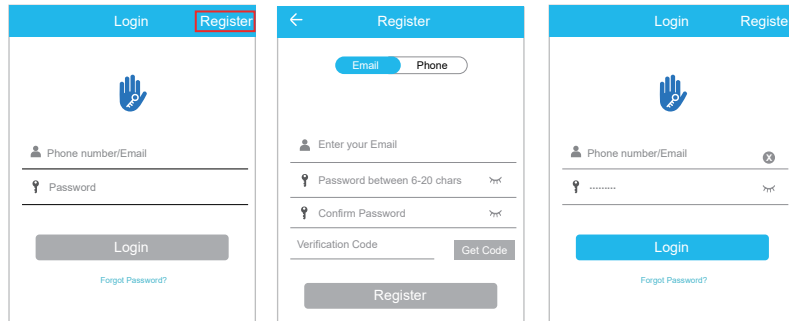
Login Register

Phone number/Email

Password

Login

Forgot Password?

Register

Email Phone

Enter your Email

Password between 6-20 chars

Confirm Password

Verification Code

Get Code

Register

Login Registe

Phone number/Email

·········

Login

Forgot Password?